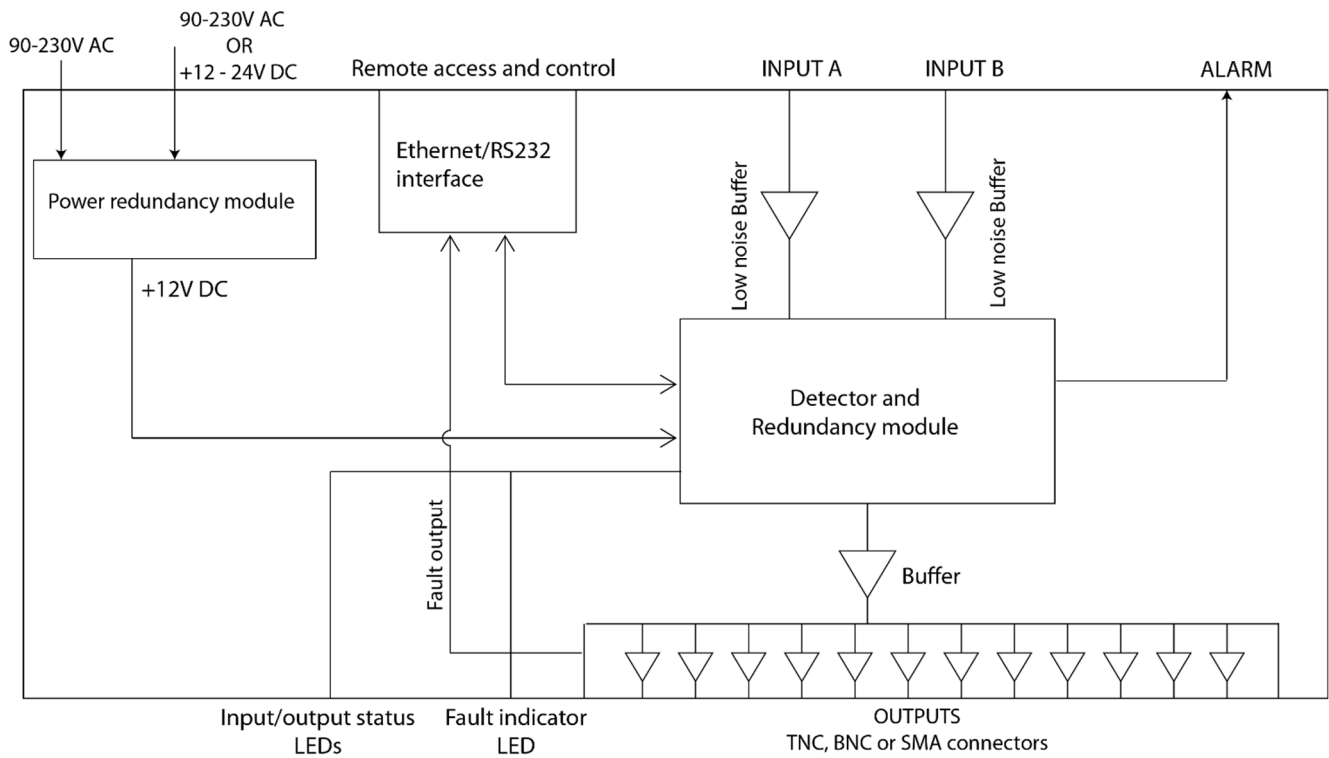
90-230V AC

90-230V AC
OR
+12 - 24V DC

Remote access and control

INPUT A

INPUT B

ALARM

Power redundancy module

Ethernet/RS232 interface

Low noise Buffer

Low noise Buffer

+12V DC

Detector and Redundancy module

Fault output

Buffer

Input/output status LEDs

Fault indicator LED

OUTPUTS
TNC, BNC or SMA connectors